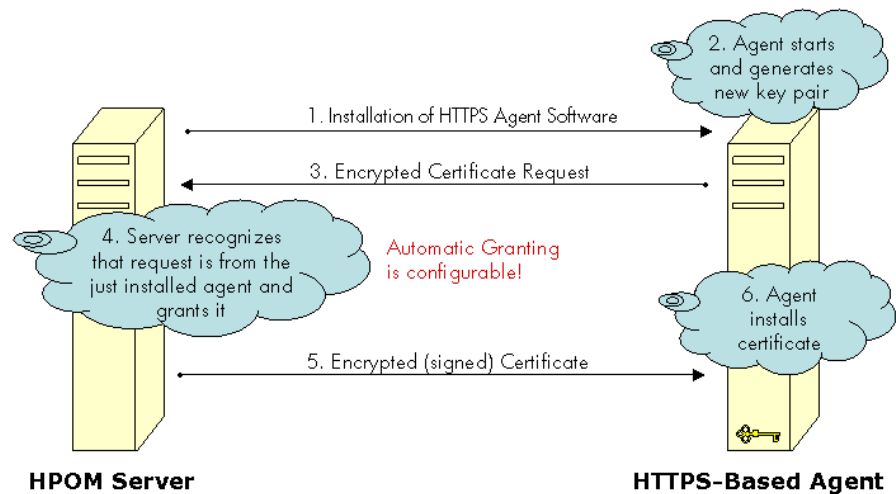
2. Agent starts and generates new key pair

1. Installation of HTTPS Agent Software

3. Encrypted Certificate Request

4. Server recognizes that request is from the just installed agent and grants it

Automatic Granting is configurable!

6. Agent installs certificate

5. Encrypted (signed) Certificate

HPOM Server

HTTPS-Based Agent